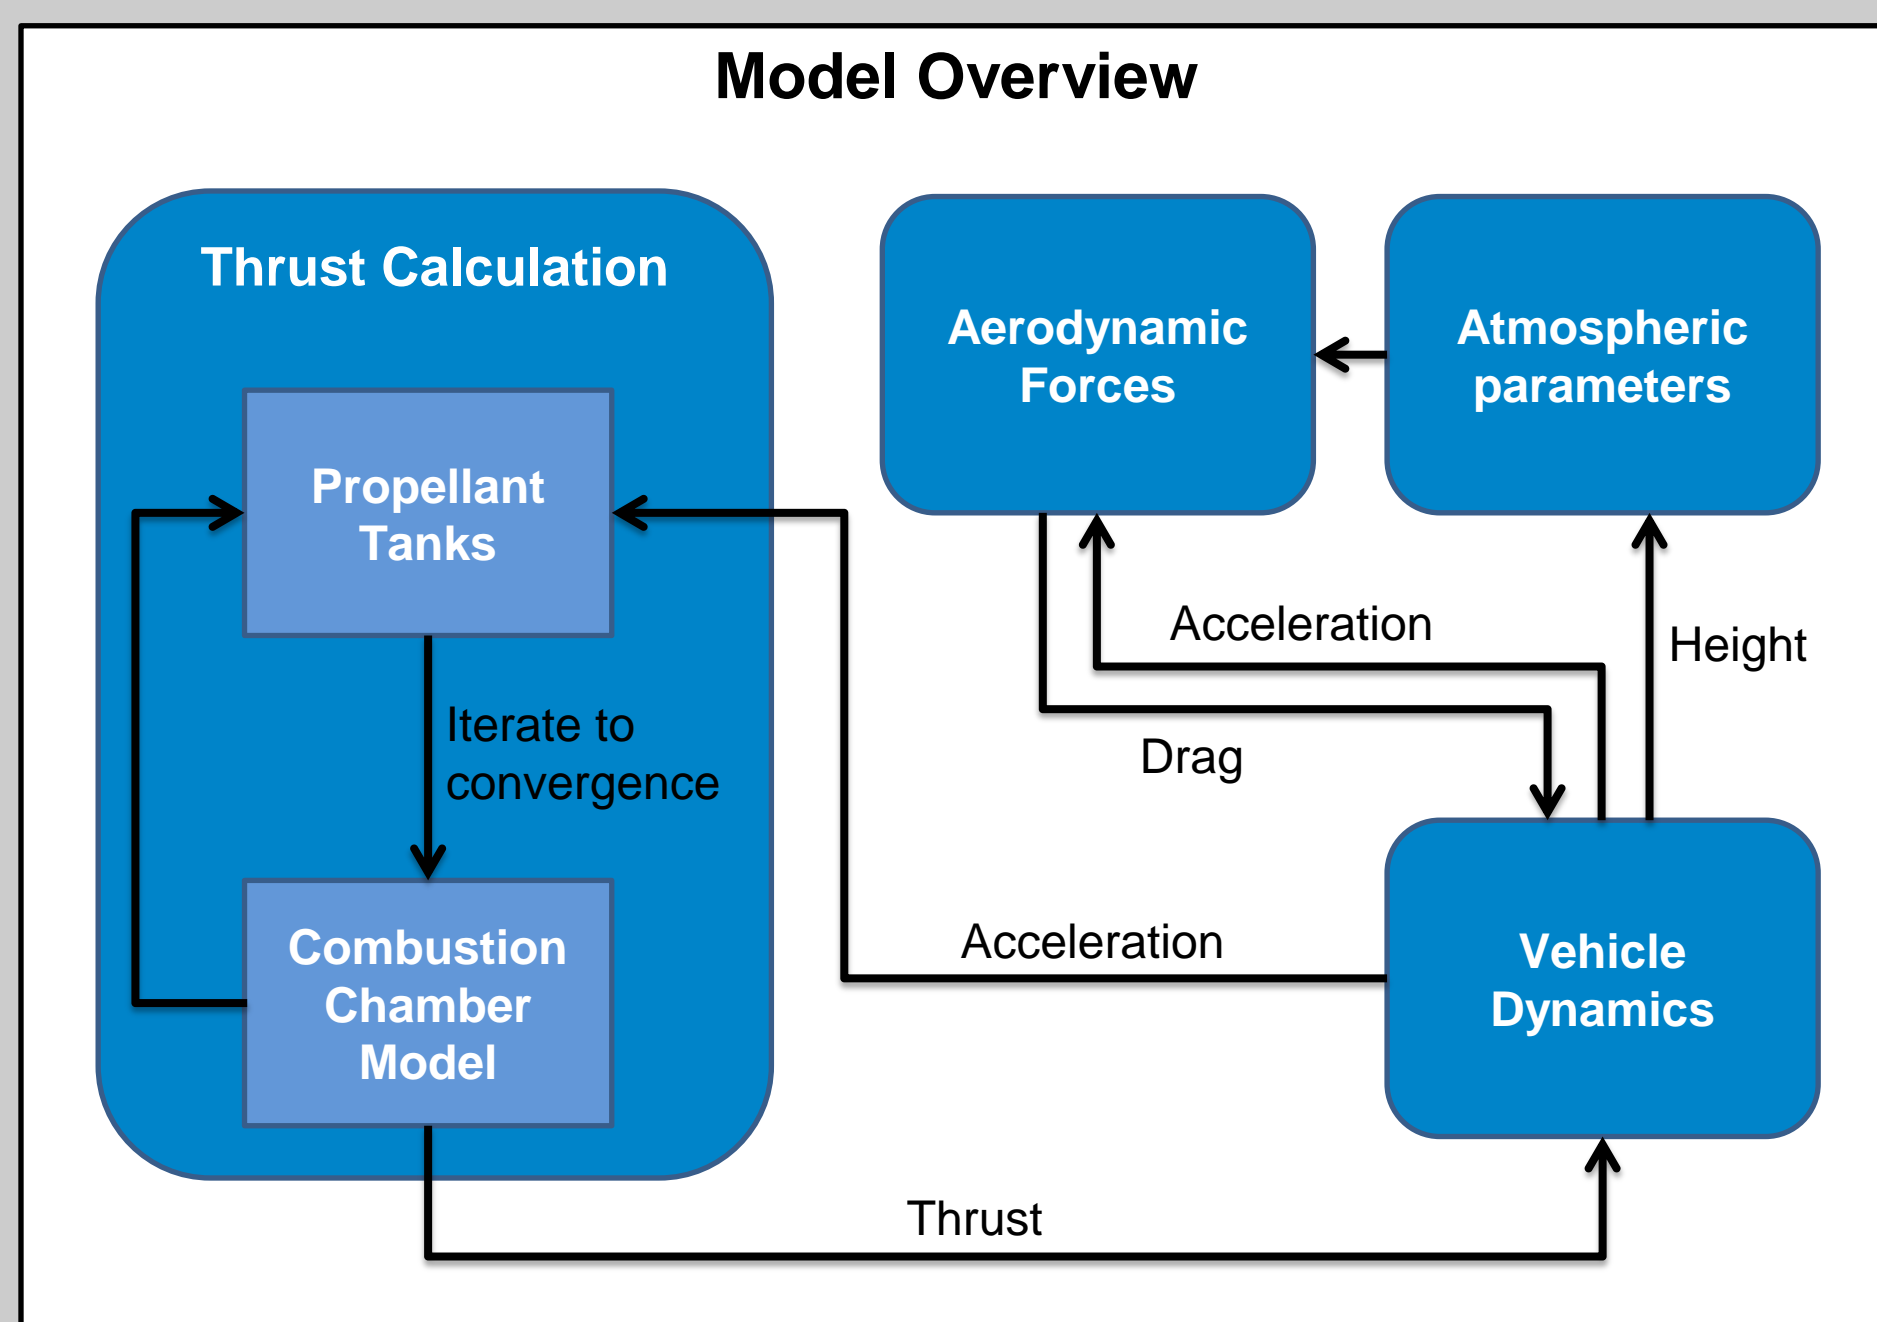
Model Overview

Thrust Calculation

Propellant Tanks

Iterate to convergence

Combustion Chamber Model

Aerodynamic Forces

Atmospheric parameters

Acceleration

Height

Drag

Acceleration

Vehicle Dynamics

Thrust